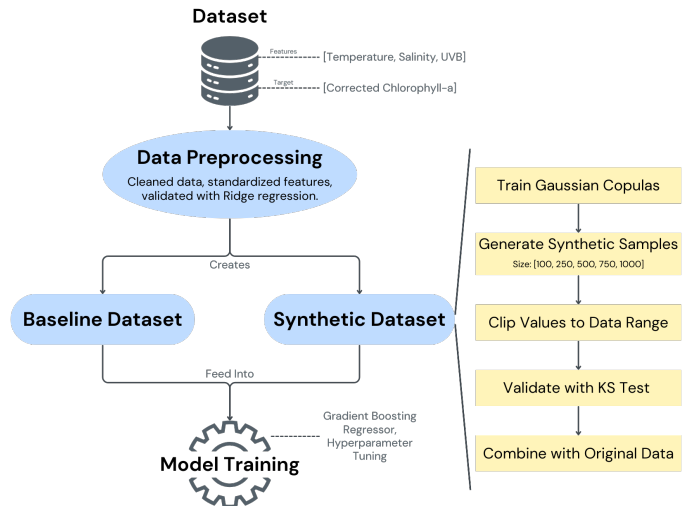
Dataset

Features
[Temperature, Salinity, UVB]

Target
[Corrected Chlorophyll-a]

Data Preprocessing
Cleaned data, standardized features, validated with Ridge regression.

Creates

Baseline Dataset

Synthetic Dataset

Feed Into

Model Training

Gradient Boosting Regressor, Hyperparameter Tuning

Train Gaussian Copulas

Generate Synthetic Samples
Size: [100, 250, 500, 750, 1000]

Clip Values to Data Range

Validate with KS Test

Combine with Original Data